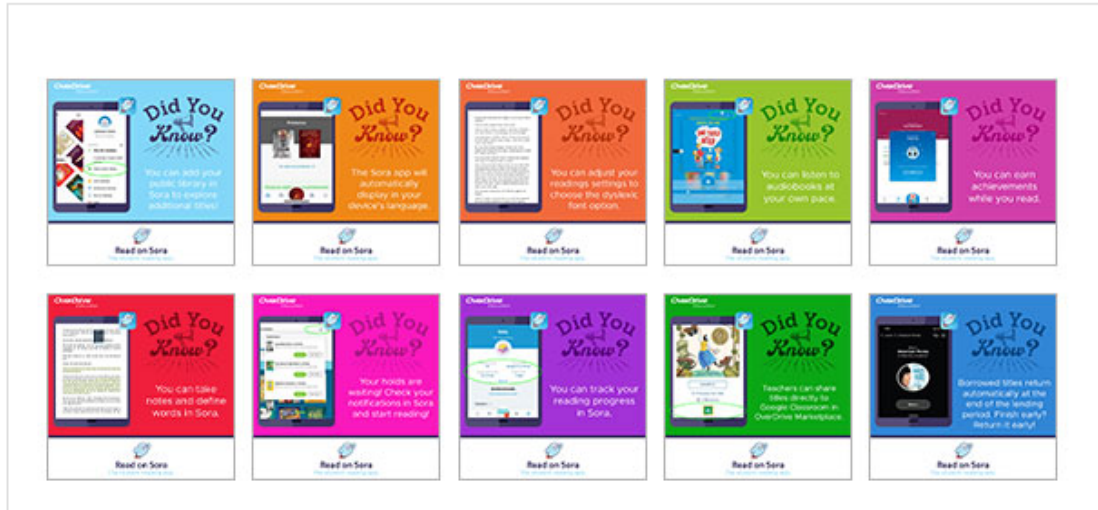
OverDrive Education

Did You Know?

You can add your public library in Sora to explore additional titles!

Read on Sora
The student reading app

OverDrive Education

Did You Know?

The Sora app will automatically display in your device's language.

Read on Sora
The student reading app

OverDrive Education

Did You Know?

You can adjust your readings settings to choose the dyslexic font option.

Read on Sora
The student reading app

OverDrive Education

Did You Know?

You can listen to audiobooks at your own pace.

Read on Sora
The student reading app

OverDrive Education

Did You Know?

You can earn achievements while you read.

Read on Sora
The student reading app

OverDrive Education

Did You Know?

You can take notes and define words in Sora.

Read on Sora
The student reading app

OverDrive Education

Did You Know?

Your holds are waiting! Check your notifications in Sora and start reading!

Read on Sora
The student reading app

OverDrive Education

Did You Know?

You can track your reading progress in Sora.

Read on Sora
The student reading app

OverDrive Education

Did You Know?

Teachers can share titles directly to Google Classroom in OverDrive Marketplace.

Read on Sora
The student reading app

OverDrive Education

Did You Know?

Borrowed titles return automatically at the end of the lending period. Finish early? Return it early!

Read on Sora
The student reading app